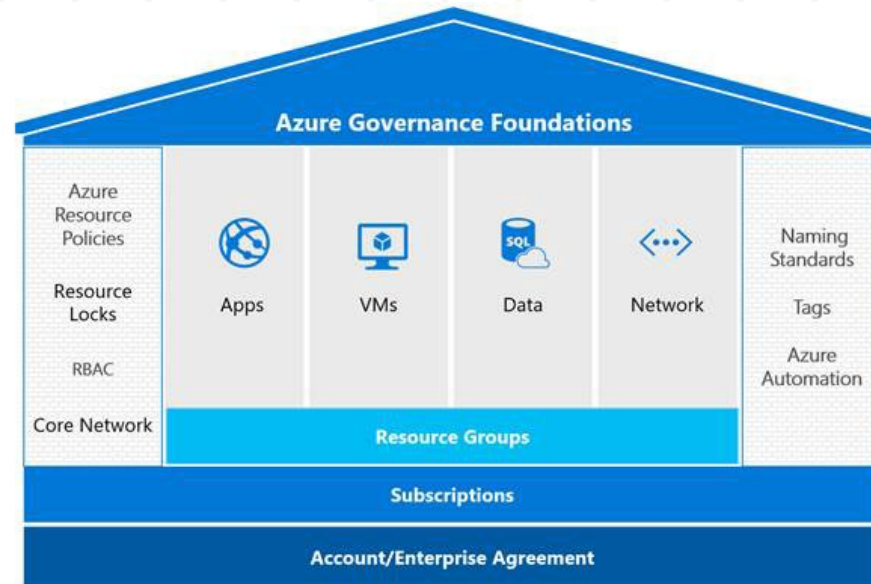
Azure Governance Foundations

Azure Resource Policies

Resource Locks

RBAC

Core Network

Apps

VMs

SQL

Data

Network

Resource Groups

Naming Standards

Tags

Azure Automation

Subscriptions

Account/Enterprise Agreement